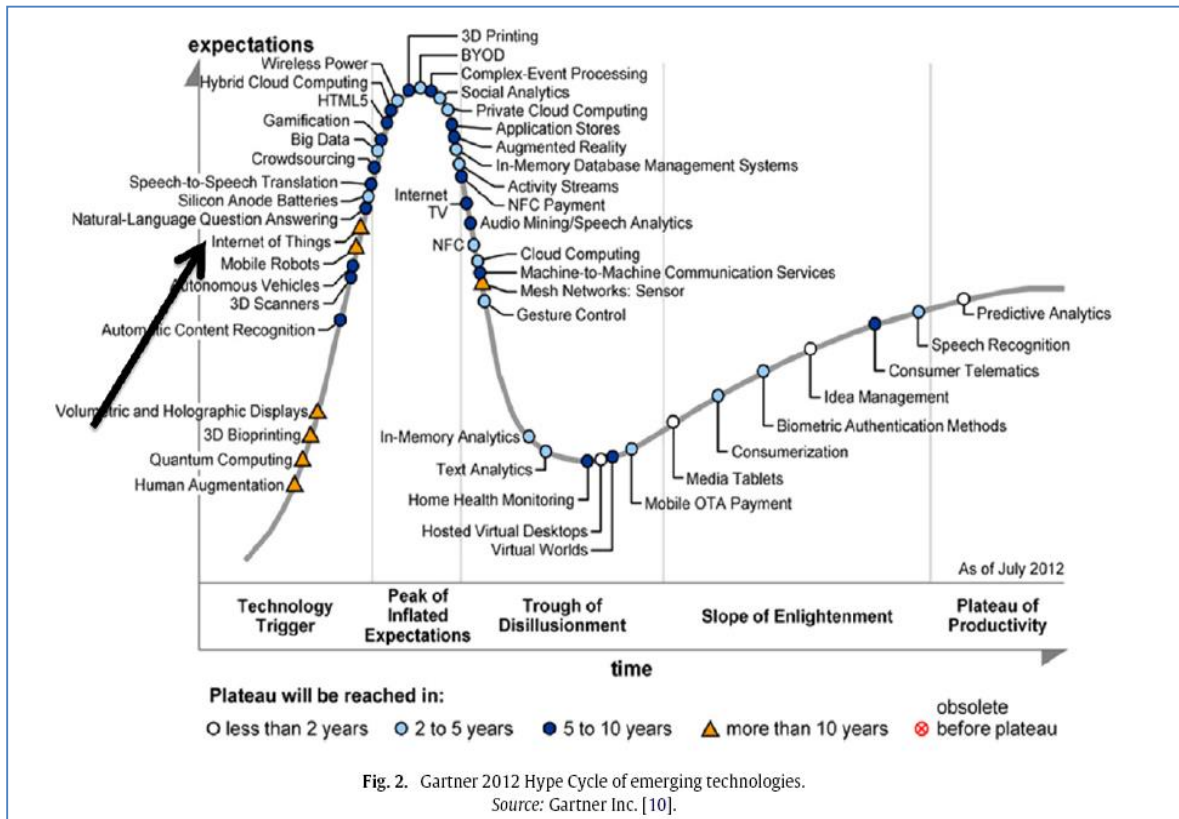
expectations

Wireless Power
Hybrid Cloud Computing
HTML5
Gamification
Big Data
Crowdsourcing
Speech-to-Speech Translation
Silicon Anode Batteries
Natural-Language Question Answering
Internet of Things
Mobile Robots
Autonomous Vehicles
3D Scanners
Automatic Content Recognition

3D Printing
BYOD
Complex-Event Processing
Social Analytics
Private Cloud Computing
Application Stores
Augmented Reality
In-Memory Database Management Systems
Activity Streams
NFC Payment
Internet TV
Audio Mining/Speech Analytics
NFC
Cloud Computing
Machine-to-Machine Communication Services
Mesh Networks: Sensor
Gesture Control

Volumetric and Holographic Displays
3D Bioprinting
Quantum Computing
Human Augmentation

In-Memory Analytics
Text Analytics
Home Health Monitoring
Hosted Virtual Desktops
Virtual Worlds
Mobile OTA Payment
Media Tablets
Consumerization
Biometric Authentication Methods
Idea Management
Consumer Telematics
Speech Recognition
Predictive Analytics

As of July 2012

Technology Trigger | Peak of Inflated Expectations | Trough of Disillusionment | Slope of Enlightenment | Plateau of Productivity

time

Plateau will be reached in:
less than 2 years 2 to 5 years 5 to 10 years more than 10 years obsolete before plateau

Fig. 2. Gartner 2012 Hype Cycle of emerging technologies.
Source: Gartner Inc. [10].